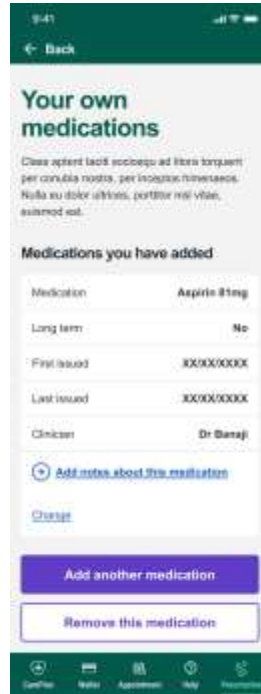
9:41

← Back

Your own medications

Class aptent taciti sociosqu ad litora torquent per conubia nostra, per inceptos himenaeos. Nulla eu dolor ultrices, porttitor nisi vitae, euismod est.

Medications you have added

| | |
|---|---|
| Medication | Aspirin 81mg |
| Long term | No |
| First issued | XX/XX/XXXX |
| Last issued | XX/XX/XXXX |
| Clinician | Dr Banaji |

Add notes about this medication

Change

Add another medication

Remove this medication

CarePlan Wallet Appointment Help Prescription